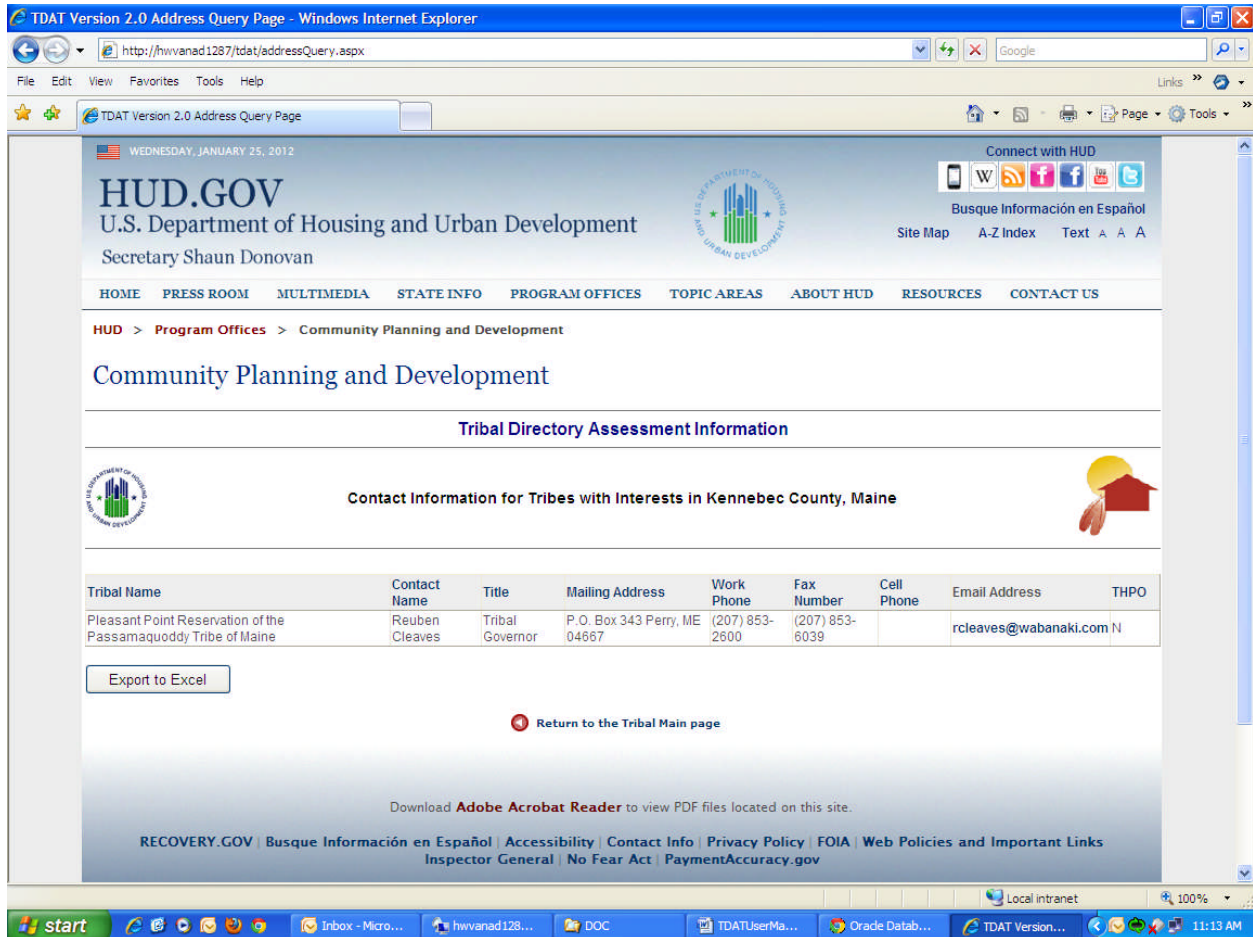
TDAT Version 2.0 Address Query Page - Windows Internet Explorer

http://hwvanad1287/tdat/addressQuery.aspx

Google

File Edit View Favorites Tools Help

Links »

TDAT Version 2.0 Address Query Page

Page ▾ Tools ▾

WEDNESDAY, JANUARY 25, 2012

HUD.GOV
U.S. Department of Housing and Urban Development
Secretary Shaun Donovan

Connect with HUD

Busque Información en Español

Site Map A-Z Index Text A A A

HOME PRESS ROOM MULTIMEDIA STATE INFO PROGRAM OFFICES TOPIC AREAS ABOUT HUD RESOURCES CONTACT US

HUD > Program Offices > Community Planning and Development

Community Planning and Development

Tribal Directory Assessment Information

Contact Information for Tribes with Interests in Kennebec County, Maine

| Tribal Name | Contact Name | Title | Mailing Address | Work Phone | Fax Number | Cell Phone | Email Address | THPO |
|---|---|---|---|---|---|---|---|---|
| Pleasant Point Reservation of the Passamaquoddy Tribe of Maine | Reuben Cleaves | Tribal Governor | P.O. Box 343 Perry, ME 04667 | (207) 853-2600 | (207) 853-6039 | | rcleaves@wabanaki.com | N |

Export to Excel

Return to the Tribal Main page

Download Adobe Acrobat Reader to view PDF files located on this site.

RECOVERY.GOV | Busque Información en Español | Accessibility | Contact Info | Privacy Policy | FOIA | Web Policies and Important Links
Inspector General | No Fear Act | PaymentAccuracy.gov

Local intranet 100%

start Inbox - Micro... hwvanad128... DOC TDATUserMa... Oracle Datab... TDAT Version... 11:13 AM